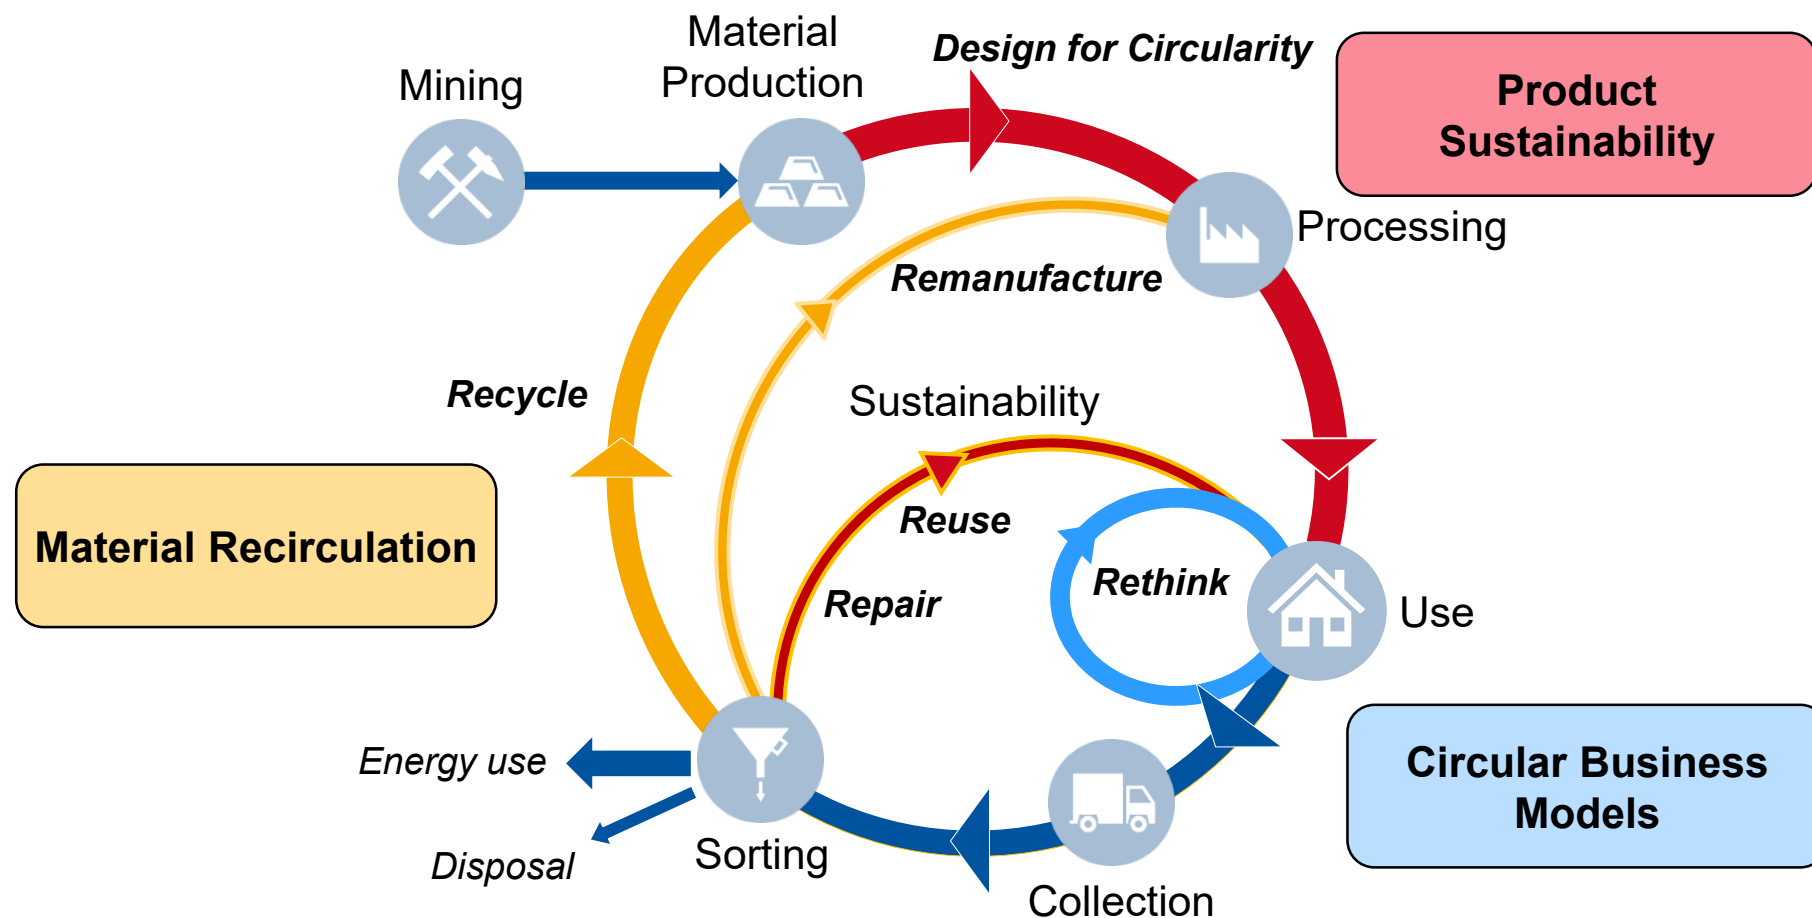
Mining

Material Production

Design for Circularity

Product Sustainability

Processing

Remanufacture

Recycle

Sustainability

Material Recirculation

Reuse

Rethink

Repair

Use

Circular Business Models

Energy use

Disposal

Sorting

Collection